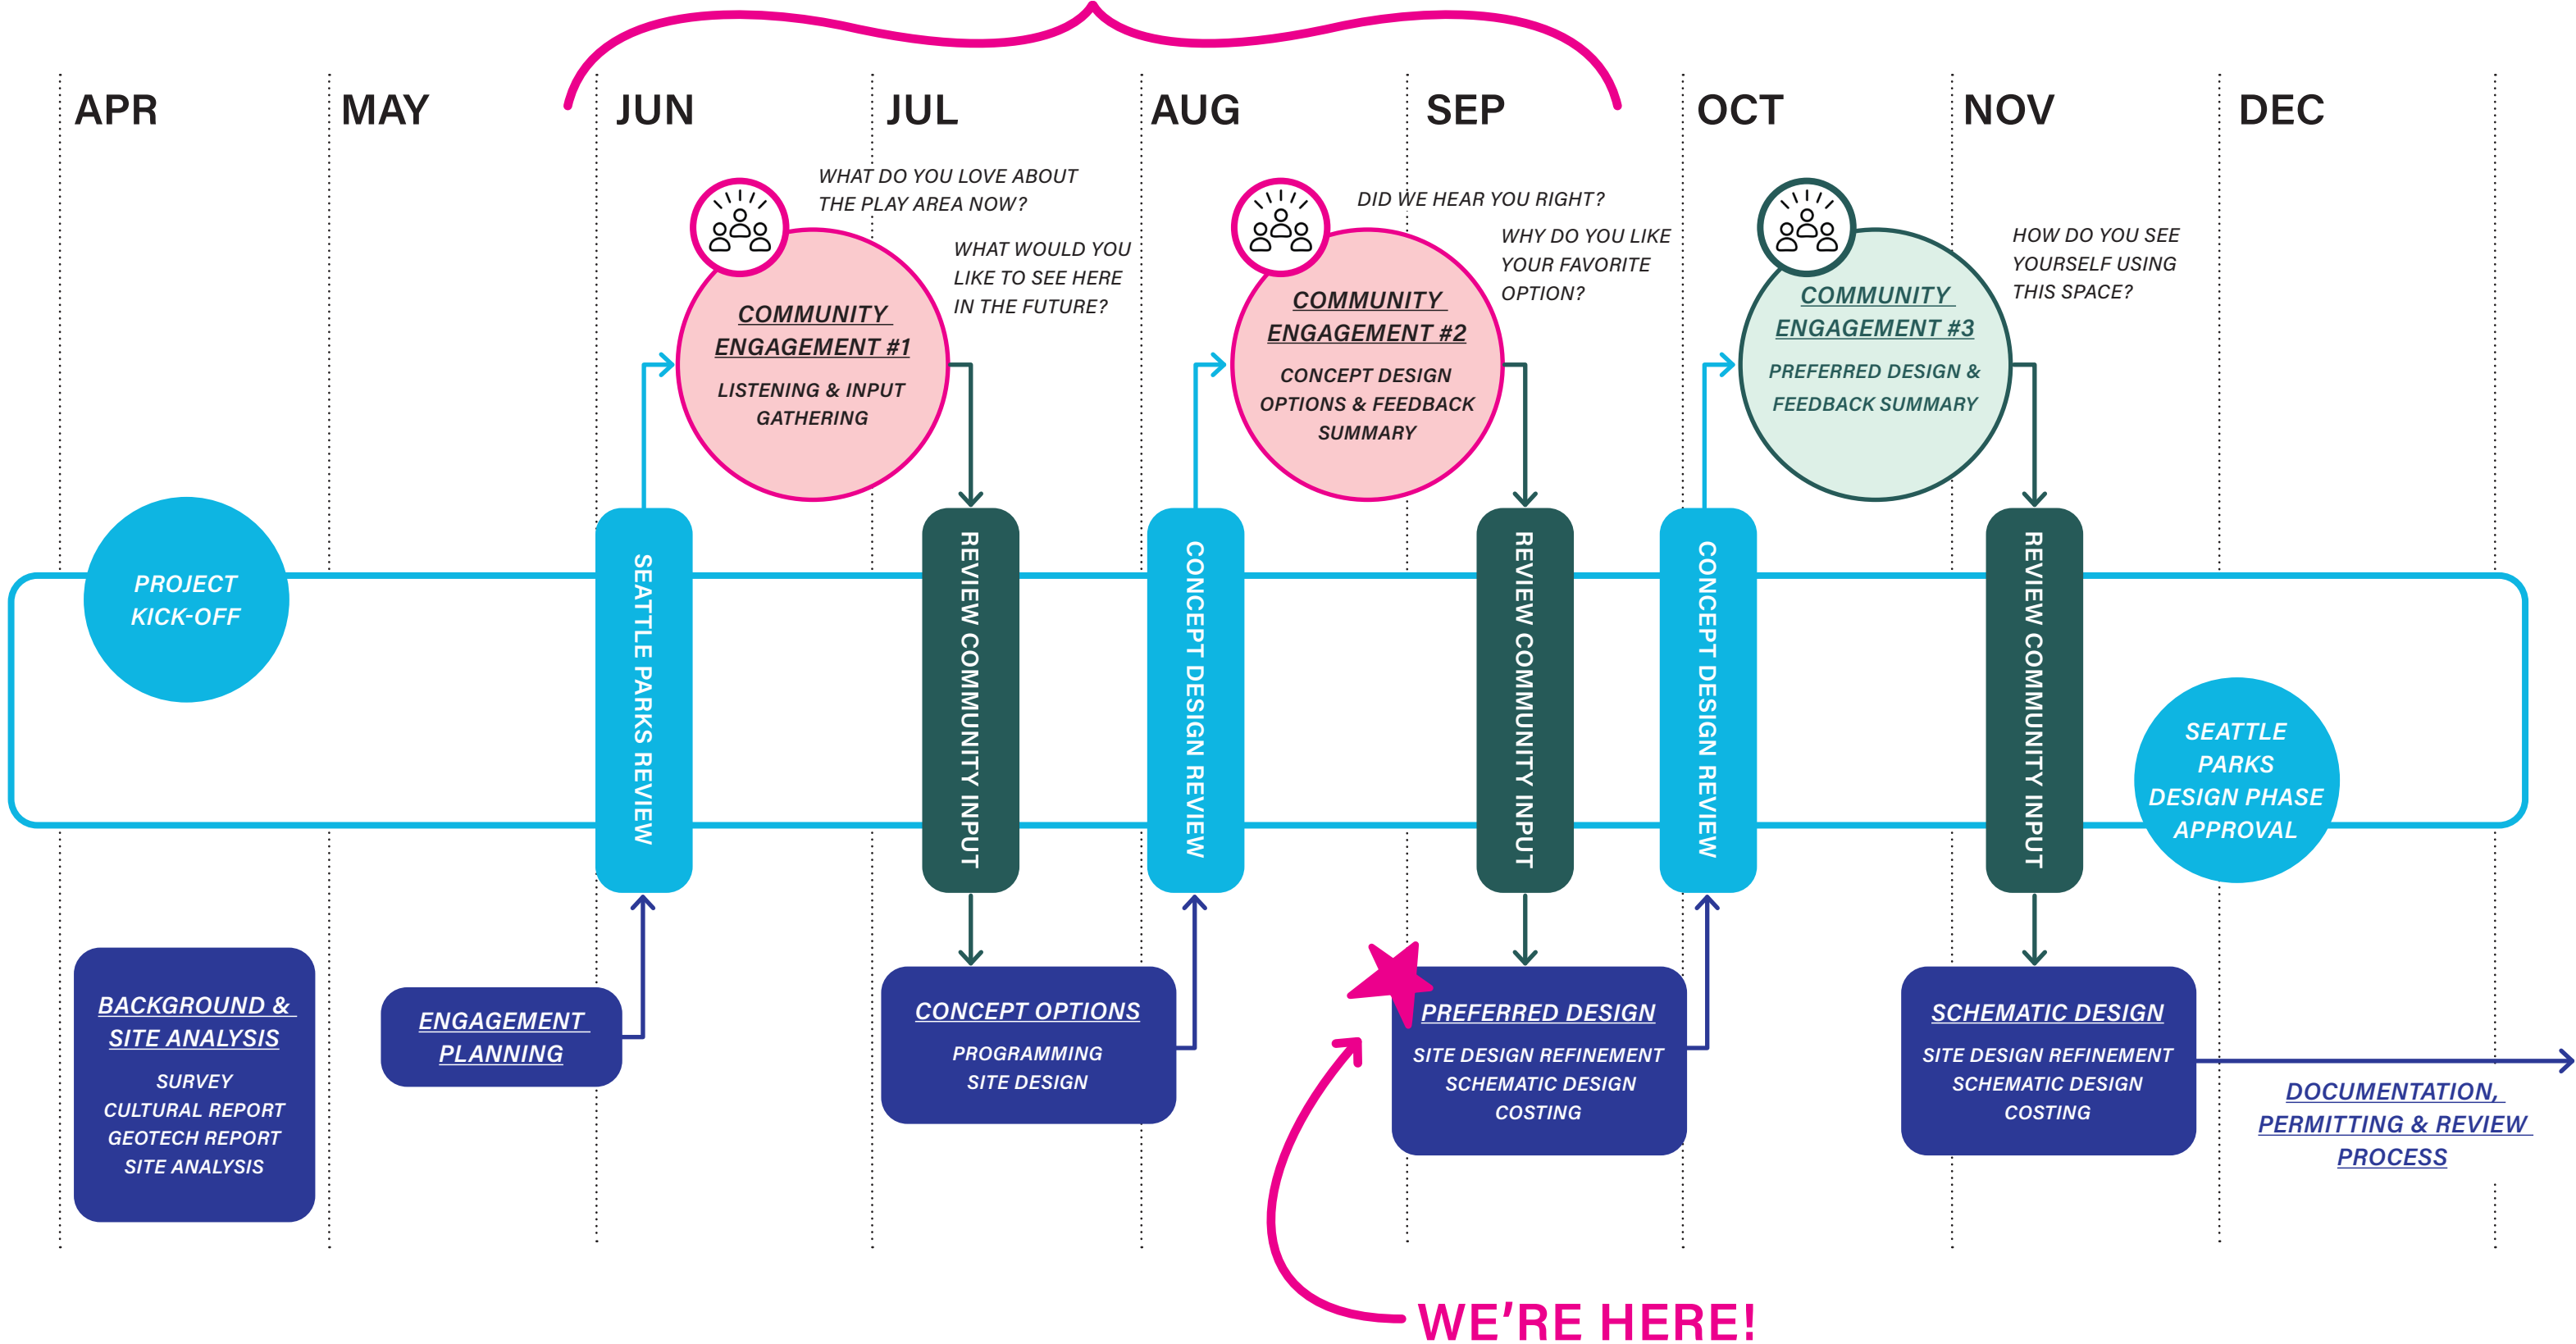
APR MAY JUN JUL AUG SEP OCT NOV DEC

WHAT DO YOU LOVE ABOUT THE PLAY AREA NOW?

WHAT WOULD YOU LIKE TO SEE HERE IN THE FUTURE?

COMMUNITY ENGAGEMENT #1
LISTENING & INPUT GATHERING

DID WE HEAR YOU RIGHT?

WHY DO YOU LIKE YOUR FAVORITE OPTION?

COMMUNITY ENGAGEMENT #2
CONCEPT DESIGN OPTIONS & FEEDBACK SUMMARY

HOW DO YOU SEE YOURSELF USING THIS SPACE?

COMMUNITY ENGAGEMENT #3
PREFERRED DESIGN & FEEDBACK SUMMARY

PROJECT KICK-OFF

SEATTLE PARKS REVIEW

REVIEW COMMUNITY INPUT

CONCEPT DESIGN REVIEW

REVIEW COMMUNITY INPUT

CONCEPT DESIGN REVIEW

REVIEW COMMUNITY INPUT

SEATTLE PARKS DESIGN PHASE APPROVAL

BACKGROUND & SITE ANALYSIS
SURVEY
CULTURAL REPORT
GEOTECH REPORT
SITE ANALYSIS

ENGAGEMENT PLANNING

CONCEPT OPTIONS
PROGRAMMING
SITE DESIGN

PREFERRED DESIGN
SITE DESIGN REFINEMENT
SCHEMATIC DESIGN
COSTING

SCHEMATIC DESIGN
SITE DESIGN REFINEMENT
SCHEMATIC DESIGN
COSTING

DOCUMENTATION, PERMITTING & REVIEW PROCESS

WE'RE HERE!